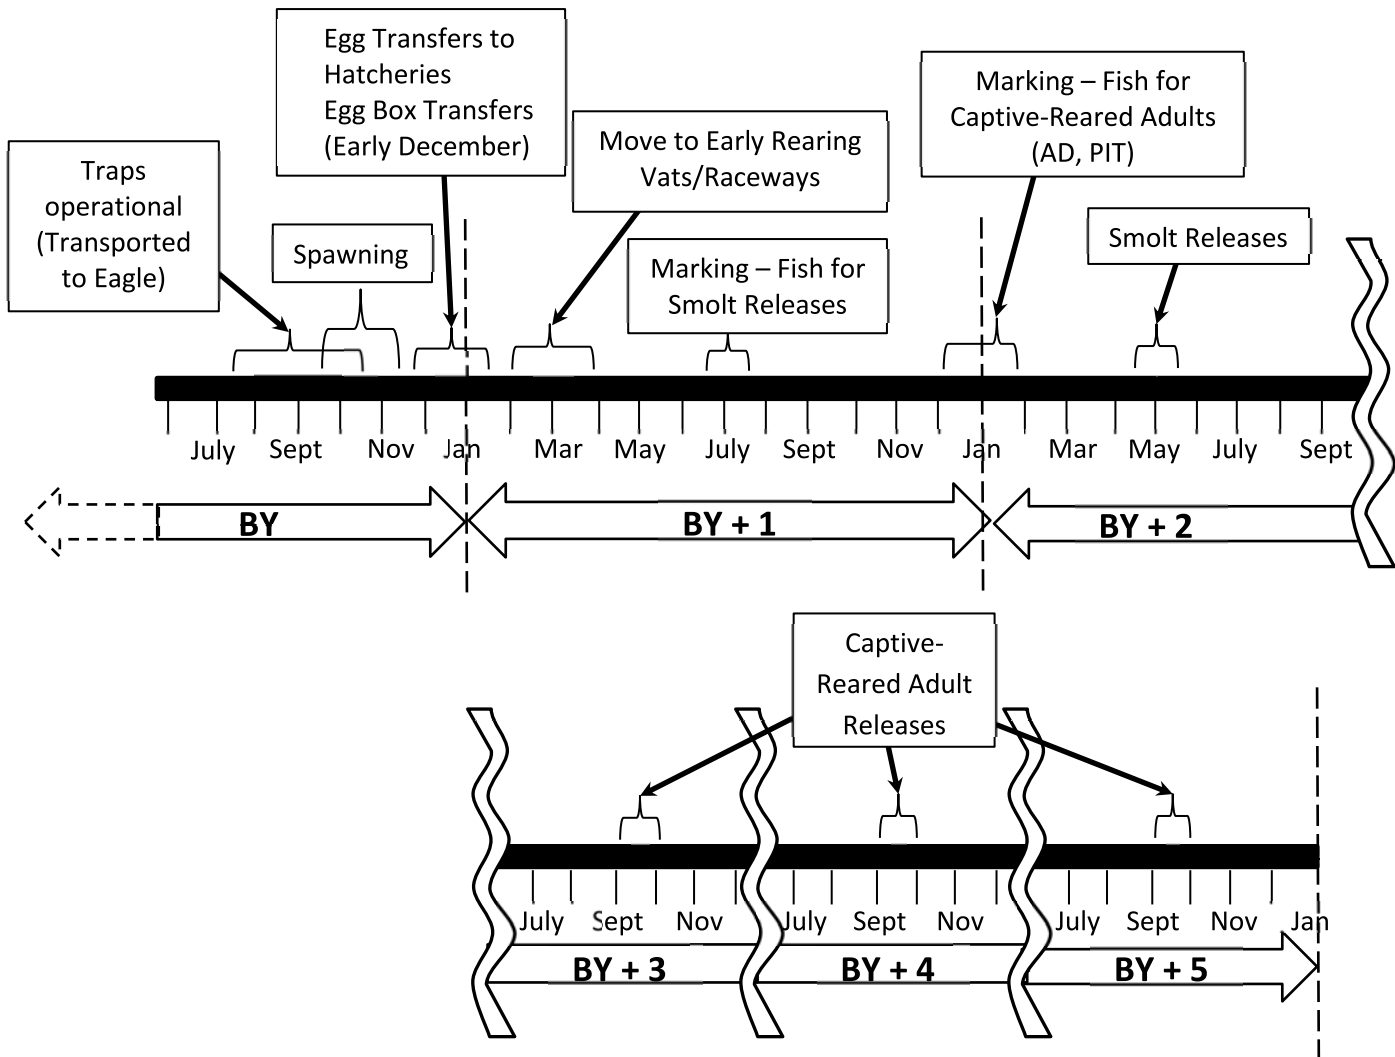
Traps operational (Transported to Eagle)

Spawning

Egg Transfers to Hatcheries
Egg Box Transfers (Early December)

Move to Early Rearing Vats/Raceways

Marking – Fish for Smolt Releases

Marking – Fish for Captive-Reared Adults (AD, PIT)

Smolt Releases

July Sept Nov Jan Mar May July Sept Nov Jan Mar May July Sept

BY

BY + 1

BY + 2

Captive-Reared Adult Releases

July Sept Nov July Sept Nov July Sept Nov Jan

BY + 3

BY + 4

BY + 5